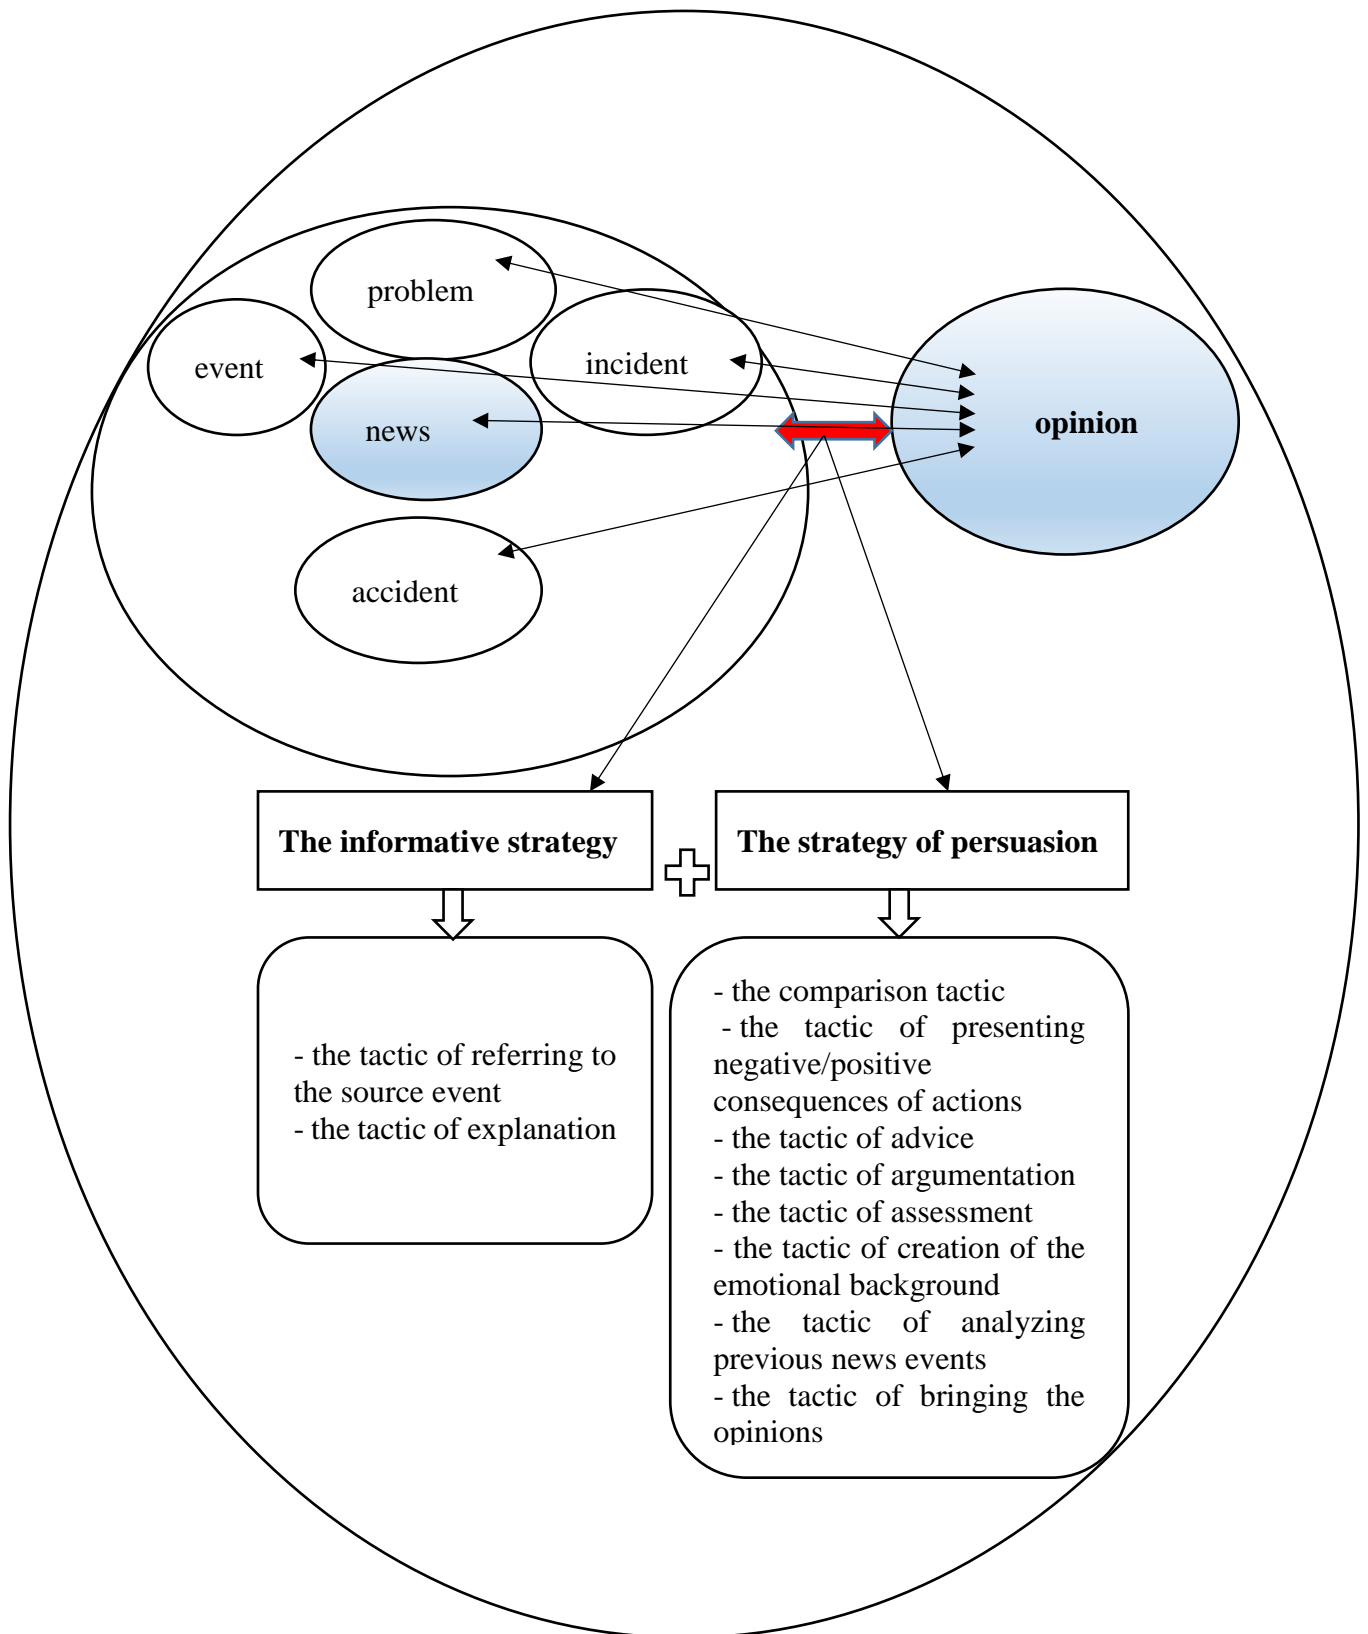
problem

event

incident

news

opinion

accident

The informative strategy

The strategy of persuasion

- the tactic of referring to the source event
- the tactic of explanation

- the comparison tactic
- the tactic of presenting negative/positive consequences of actions
- the tactic of advice
- the tactic of argumentation
- the tactic of assessment
- the tactic of creation of the emotional background
- the tactic of analyzing previous news events
- the tactic of bringing the opinions